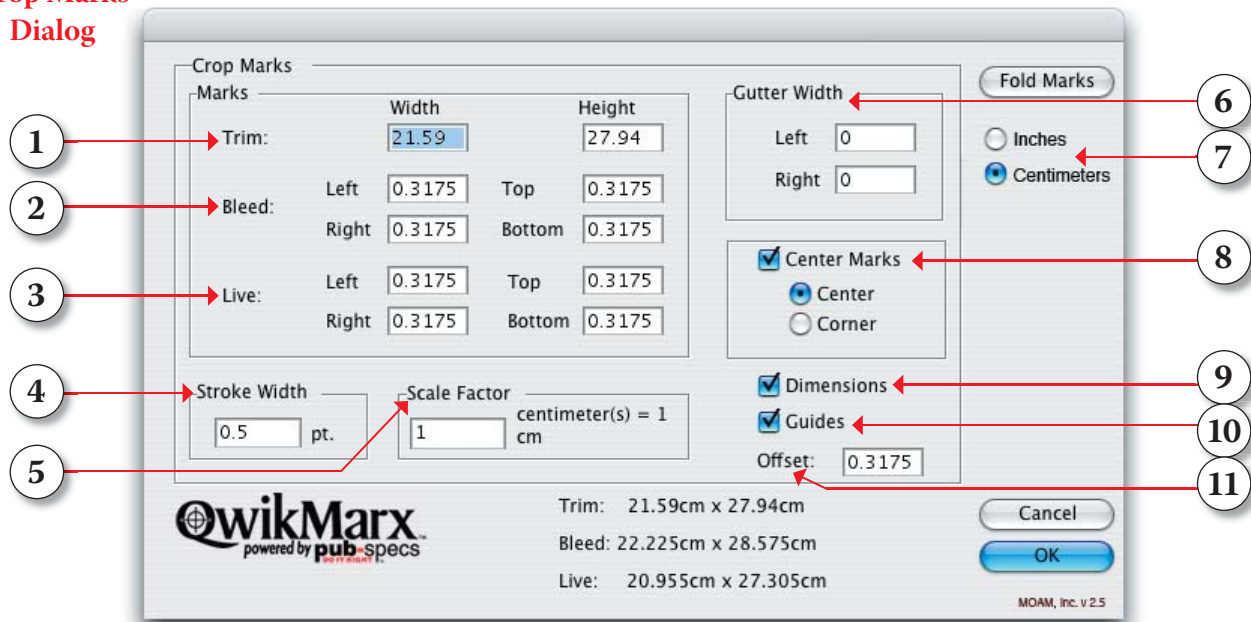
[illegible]op Marks Dialog

Crop Marks

Marks

Width Height

Trim: 21.59 27.94

Bleed: Left 0.3175 Top 0.3175
Right 0.3175 Bottom 0.3175

Live: Left 0.3175 Top 0.3175
Right 0.3175 Bottom 0.3175

Stroke Width
0.5 pt.

Scale Factor
1 centimeter(s) = 1 cm

Gutter Width
Left 0
Right 0

Fold Marks

Inches
Centimeters

Center Marks
Center
Corner

Dimensions
Guides
Offset: 0.3175

QwikMarx
powered by pub-specs
DO IT RIGHT

Trim: 21.59cm x 27.94cm
Bleed: 22.225cm x 28.575cm
Live: 20.955cm x 27.305cm

Cancel
OK

MOAM, Inc. v 2.5

1
2
3
4
5
6
7
8
9
10
11